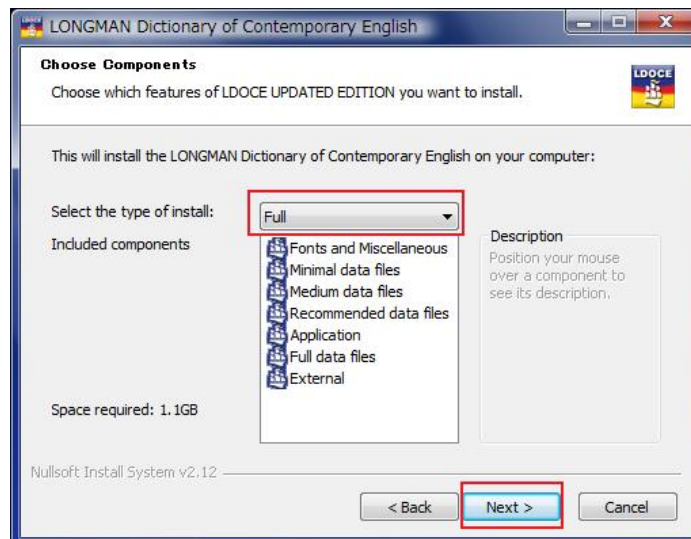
LONGMAN Dictionary of Contemporary English

Choose Components

Choose which features of LDOCE UPDATED EDITION you want to install.

LDOCE

This will install the LONGMAN Dictionary of Contemporary English on your computer:

Select the type of install:

Full

Included components

Fonts and Miscellaneous
Minimal data files
Medium data files
Recommended data files
Application
Full data files
External

Description

Position your mouse over a component to see its description.

Space required: 1.1GB

Nullsoft Install System v2.12

< Back

Next >

Cancel